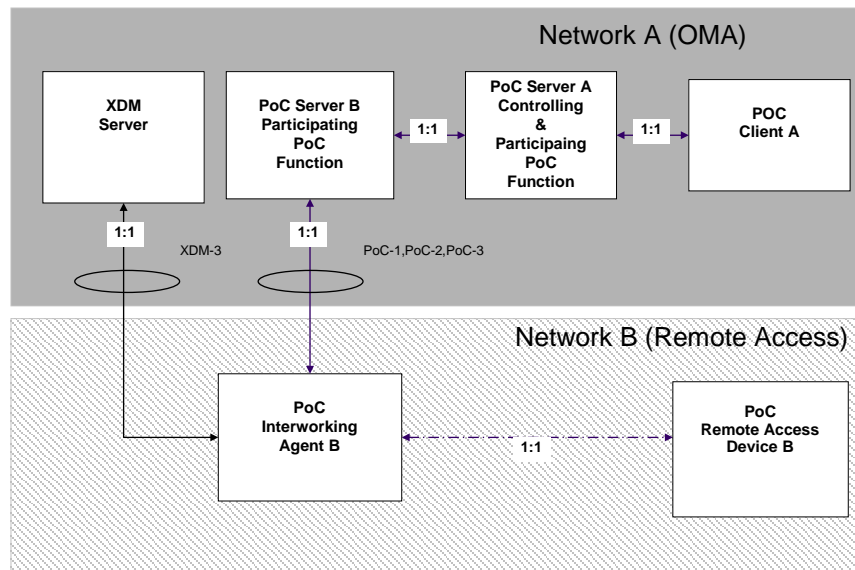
Network A (OMA)

XDM Server

PoC Server B Participating PoC Function

1:1

PoC Server A Controlling & Participaing PoC Function

1:1

POC Client A

1:1

XDM-3

1:1

PoC-1,PoC-2,PoC-3

Network B (Remote Access)

PoC Interworking Agent B

1:1

PoC Remote Access Device B